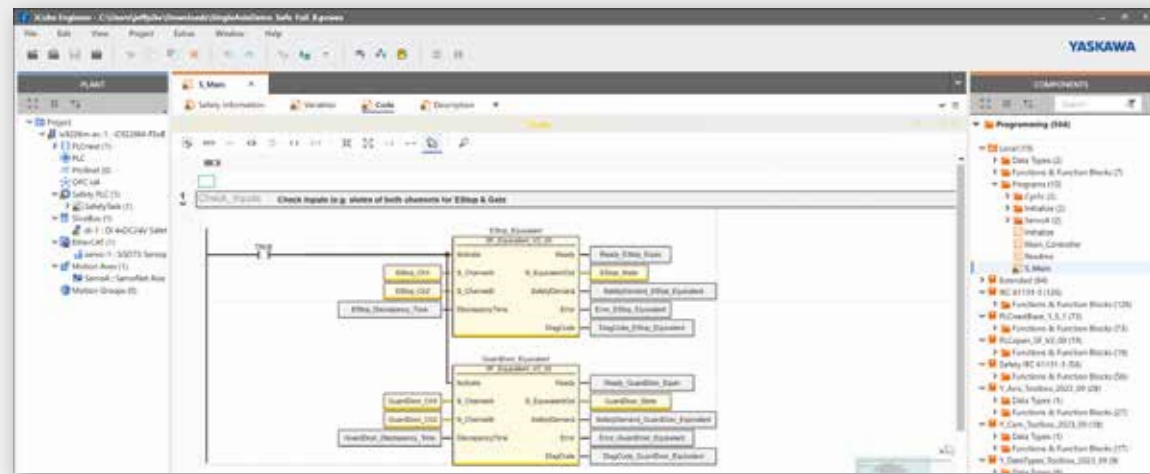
Xcube Engineer - C:\Users\jeffyde\Downloads\SingleAxisDemo Safe Full_8.yproes

File Edit View Project Extras Window Help

YASKAWA

PLANT

Project
iMXD3Pro-ax-1 : iCM2000-PSxB
PLCnext (1)
PLC
Profinet (0)
OPC UA
Safety PLC (1)
SafetyTask (1)
SliceBus (1)
sfi-1 : DI 4xDC24V Safer
EtherCAT (1)
servo-1 : SGD7S Servop
Motion Axes (1)
Servo0 : ServoNet Axis
Motion Groups (0)

S_Main

Safety Information Variables Code Description

Code

BCE

1 Check_Inputs Check inputs (e.g. states of both channels for EStop & Gate

TRUE

EStop_Equivalent
SF_Equivalent_V2_00
Activate Ready
EStop_Ch1 S_ChannelA S_EquivalentOut
EStop_Ch2 S_ChannelB SafetyDemand
EStop_Discrepancy_Time DiscrepancyTime Error
DiagCode

Ready_EStop_Equiv
EStop_State
SafetyDemand_EStop_Equivalent
Error_EStop_Equivalent
DiagCode_EStop_Equivalent

GuardDoor_Equivalent
SF_Equivalent_V2_00
Activate Ready
GuardDoor_Ch1 S_ChannelA S_EquivalentOut
GuardDoor_Ch2 S_ChannelB SafetyDemand
GuardDoor_Discrepancy_Time DiscrepancyTime Error
DiagCode

Ready_GuardDoor_Equiv
GuardDoor_State
SafetyDemand_GuardDoor_Equivalent
Error_GuardDoor_Equivalent
DiagCode_GuardDoor_Equivalent

COMPONENTS

Search

Programming (594)
Local (19)
Data Types (2)
Functions & Function Blocks (7)
Programs (10)
Cyclic (2)
Initialize (2)
ServoX (2)
Initialize
Main_Controller
Readme
S_Main
Extended (94)
IEC 61131-3 (126)
Functions & Function Blocks (126)
PLCnextBase_1_5_1 (73)
Functions & Function Blocks (73)
PLCopen_SF_V2_00 (19)
Functions & Function Blocks (19)
Safety IEC 61131-3 (56)
Functions & Function Blocks (56)
Y_Axis_Toolbox_2023_09 (28)
Data Types (1)
Functions & Function Blocks (27)
Y_Cam_Toolbox_2023_09 (18)
Data Types (1)
Functions & Function Blocks (17)
Y_DataTypes_Toolbox_2023_09 (8)
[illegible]